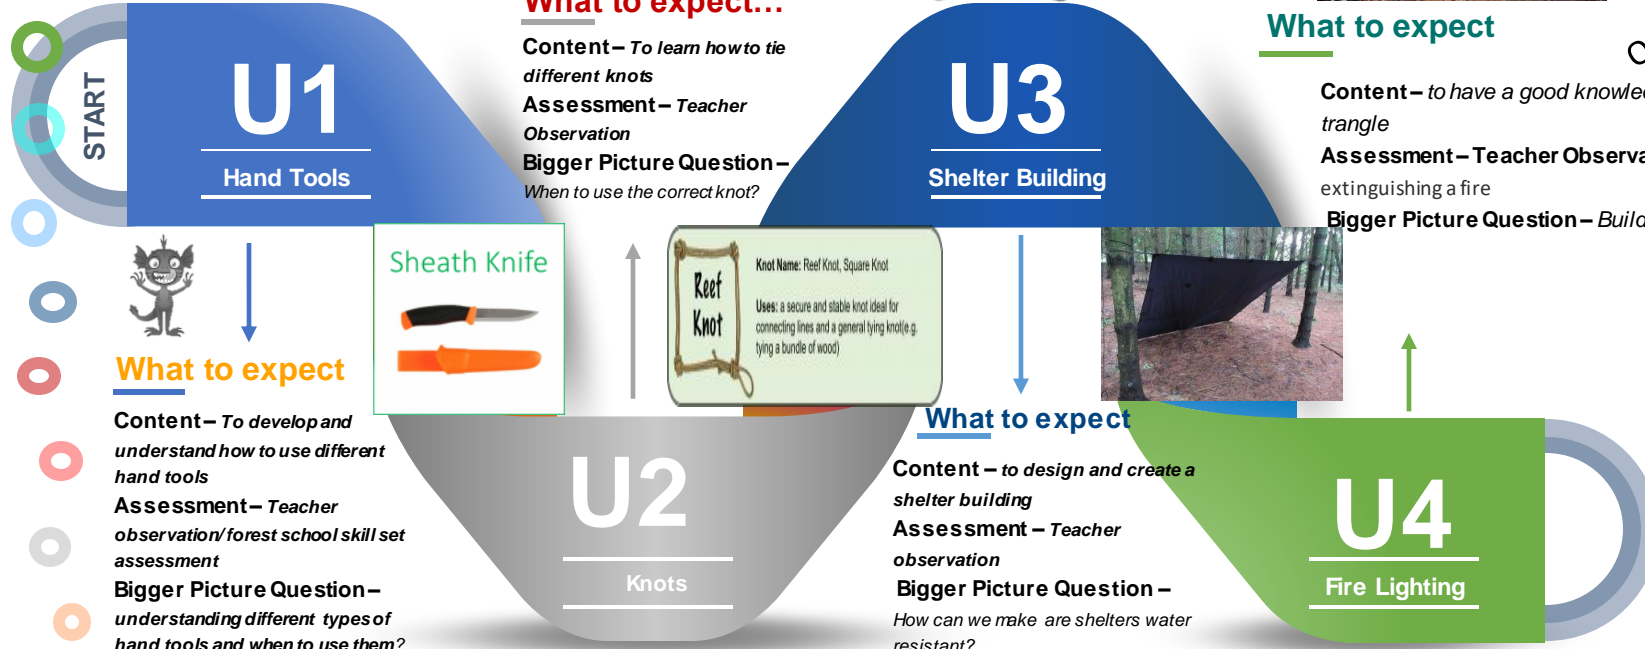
START

U1

Hand Tools

What to expect

Content – To develop and understand how to use different hand tools

Assessment – Teacher observation/ forest school skill set assessment

Bigger Picture Question – understanding different types of hand tools and when to use them?

Sheath Knife

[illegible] to expect...

Content – To learn how to tie different knots

Assessment – Teacher Observation

Bigger Picture Question – When to use the correct knot?

Reef Knot

Knot Name: Reef Knot, Square Knot

Uses: a secure and stable knot ideal for connecting lines and a general tying knot(e.g. tying a bundle of wood)

U2

Knots

U3

Shelter Building

What to expect

Content – to design and create a shelter building

Assessment – Teacher observation

Bigger Picture Question – How can we make are shelters water resistant?

What to expect

Content – to have a good knowle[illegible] trangle

Assessment – Teacher Observa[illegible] extinguishing a fire

Bigger Picture Question – Build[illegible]

U4

Fire Lighting